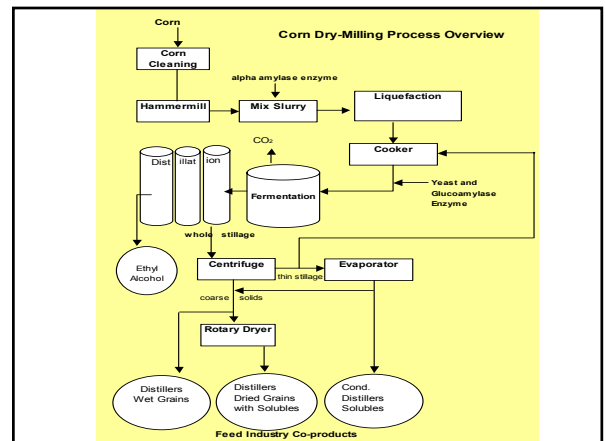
Corn Dry-Milling Process Overview

Corn

Corn Cleaning

alpha amylase enzyme

Hammermill

Mix Slurry

Liquefaction

Cooker

$CO_2$

Distillation

Fermentation

Yeast and Glucoamylase Enzyme

whole stillage

Ethyl Alcohol

Centrifuge

thin stillage

Evaporator

coarse solids

Rotary Dryer

Distillers Wet Grains

Distillers Dried Grains with Solubles

Cond. Distillers Solubles

Feed Industry Co-products